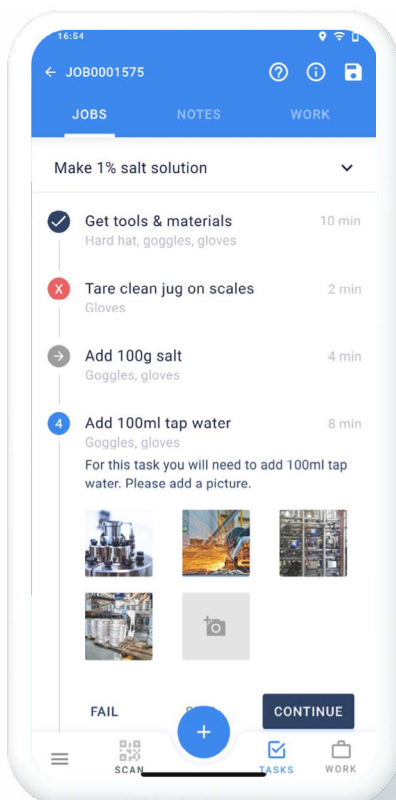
16:54

JOB0001575

JOBS NOTES WORK

Make 1% salt solution

Get tools & materials 10 min
Hard hat, goggles, gloves

X Tare clean jug on scales 2 min
Gloves

Add 100g salt 4 min
Goggles, gloves

4 Add 100ml tap water 8 min
Goggles, gloves

For this task you will need to add 100ml tap water. Please add a picture.

FAIL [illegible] CONTINUE

+

SCAN TASKS WORK